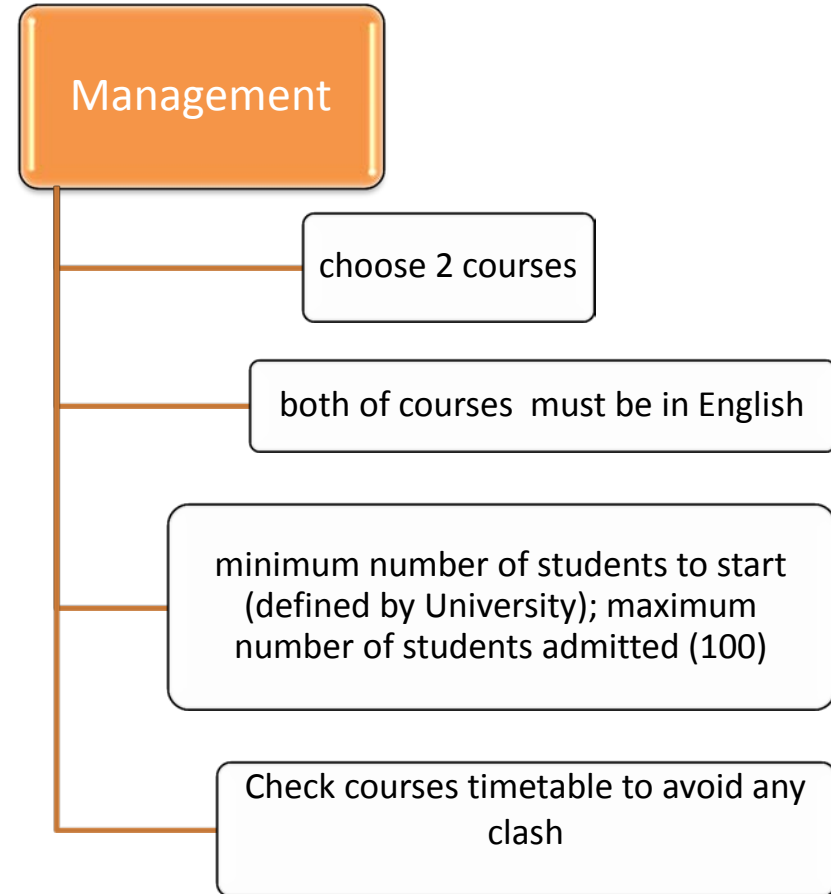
Management

choose 2 courses

both of courses must be in English

minimum number of students to start (defined by University); maximum number of students admitted (100)

Check courses timetable to avoid any clash